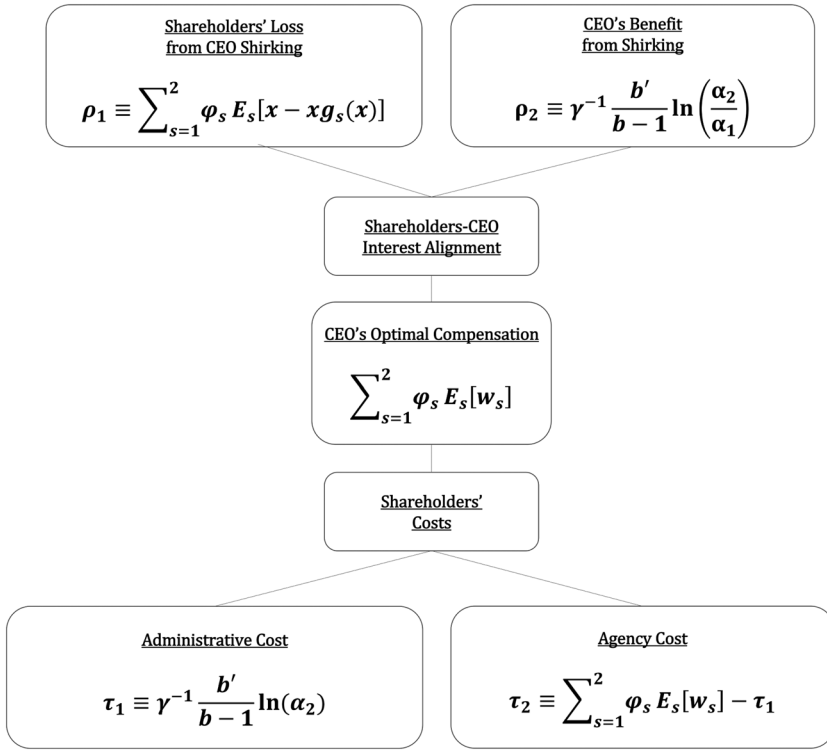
Shareholders' Loss from CEO Shirking

$\rho_1 \equiv \sum_{s=1}^{2} \varphi_s E_s[x - xg_s(x)]$

CEO's Benefit from Shirking

$\rho_2 \equiv \gamma^{-1} \frac{b'}{b-1} \ln\left(\frac{\alpha_2}{\alpha_1}\right)$

Shareholders-CEO Interest Alignment

CEO's Optimal Compensation

$\sum_{s=1}^{2} \varphi_s E_s[w_s]$

Shareholders' Costs

Administrative Cost

$\tau_1 \equiv \gamma^{-1} \frac{b'}{b-1} \ln(\alpha_2)$

Agency Cost

$\tau_2 \equiv \sum_{s=1}^{2} \varphi_s E_s[w_s] - \tau_1$